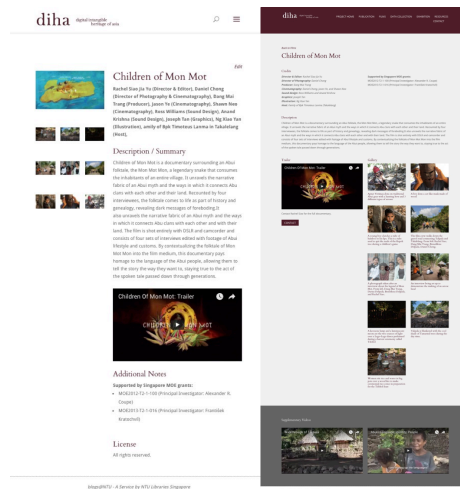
diha digital intangible heritage of asia

Edit

Children of Mon Mot

Rachel Dian Jia Yu (Director & Editor), Daniel Chong (Director of Photography & Cinematography), Bong Wai Trang (Producer), Jason Yu (Cinematography), Shawn Neo (Cinematography), Ross Williams (Sound Design), Anand Krishna (Sound Design), Joseph Tan (Graphics), Ng Xiao Yan (Illustration), amily of Bpk Timoteus Lamma in Takalelang (Host),

Description / Summary

Children of Mon Mot is a documentary surrounding an Abui folktale, the Mon Mot Mon, a legendary snake that consumes the inhabitants of an entire village. It unravels the narrative fabric of an Abui myth and the ways in which it connects Abu clans with each other and their land. Recounted by four interviewees, the folktale comes to life as part of history and genealogy, revealing dark messages of foreboding.It also unravels the narrative fabric of an Abui myth and the ways in which it connects Abu clans with each other and with their land. The film is shot entirely with DSLR and camcorder and consists of four sets of interviews edited with footage of Abui lifestyle and customs. By contextualizing the folktale of Mon Mot Mon into the film medium, this documentary pays homage to the language of the Abui people, allowing them to tell the story the way they want to, staying true to the act of the spoken tale passed down through generations.

Children Of Mon Mot: Trailer

Additional Notes

Supported by Singapore MOE grants:

• MOE2012-T2-1-105 (Principal Investigator: Alexander R. Coupe)
• MOE2013-T2-1-016 (Principal Investigator: František Kratochvíl)

License

All rights reserved.

Images@NTU - A Service by NTU Libraries Singapore